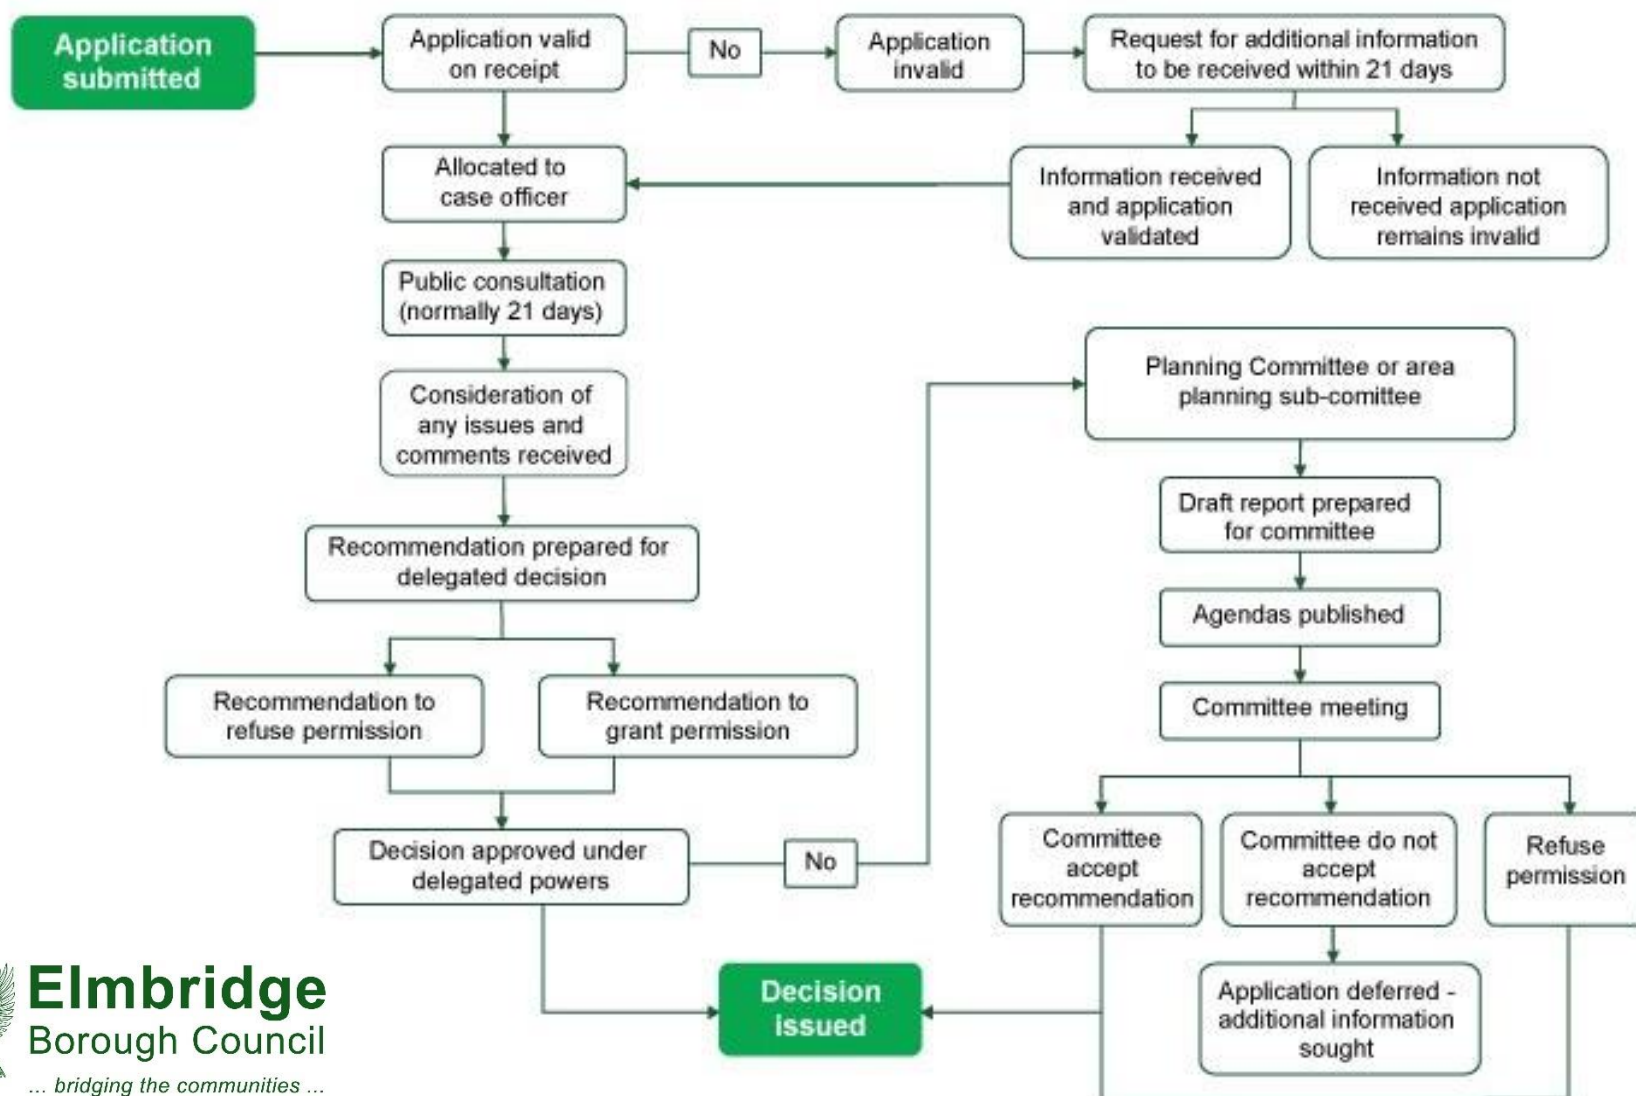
Application submitted

Application valid on receipt

No

Application invalid

Request for additional information to be received within 21 days

Allocated to case officer

Information received and application validated

Information not received application remains invalid

Public consultation (normally 21 days)

Consideration of any issues and comments received

Planning Committee or area planning sub-comittee

Draft report prepared for committee

Agendas published

Committee meeting

Recommendation prepared for delegated decision

Recommendation to refuse permission

Recommendation to grant permission

Decision approved under delegated powers

No

Committee accept recommendation

Committee do not accept recommendation

Refuse permission

Application deferred - additional information sought

Decision issued

Elmbridge Borough Council
... bridging the communities ...